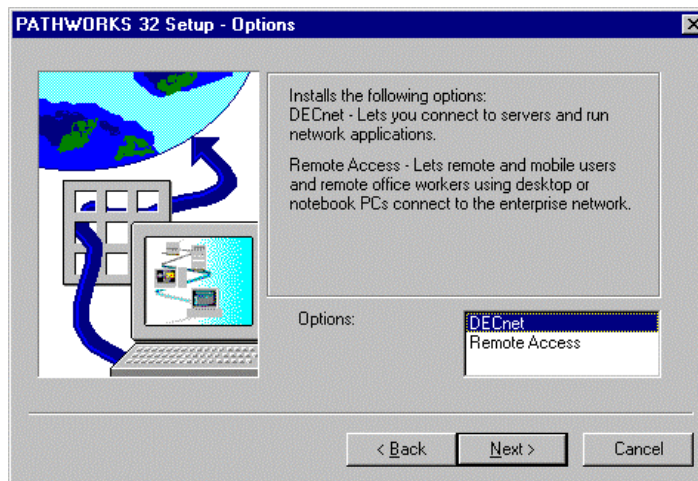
PATHWORKS 32 Setup - Options

Installs the following options:
DECnet - Lets you connect to servers and run network applications.

Remote Access - Lets remote and mobile users and remote office workers using desktop or notebook PCs connect to the enterprise network.

Options:

DECnet
Remote Access

< Back

Next >

Cancel